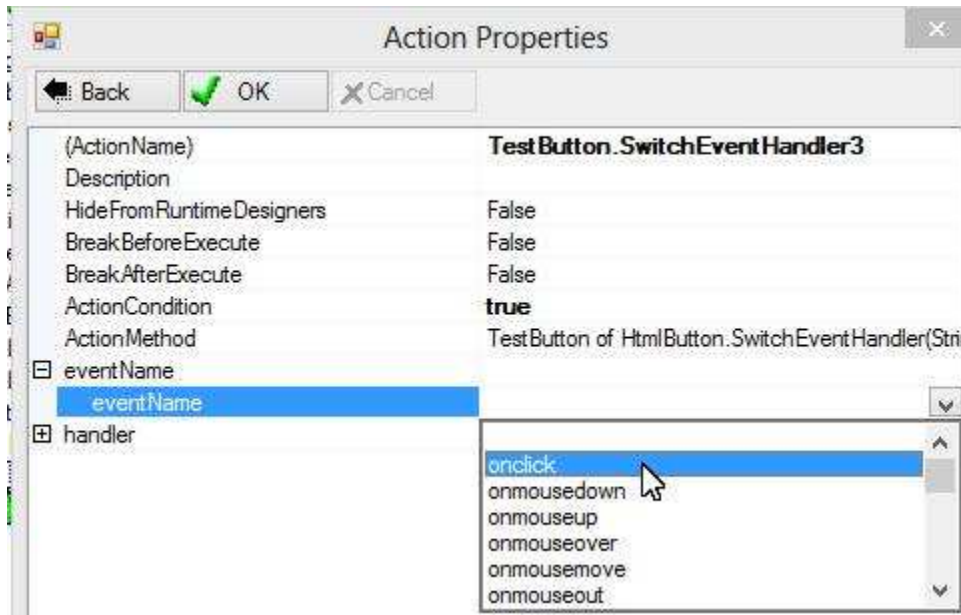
Action Properties

Back OK Cancel

| | |
|---|---|
| (ActionName) | TestButton.SwitchEventHandler3 |
| Description | |
| HideFromRuntimeDesigners | False |
| BreakBeforeExecute | False |
| BreakAfterExecute | False |
| ActionCondition | true |
| ActionMethod | TestButton of HtmlButton.SwitchEventHandler(Stri |
| eventName | |
| eventName | |
| handler | |

onclick
onmousedown
onmouseup
onmouseover
onmousemove
onmouseout